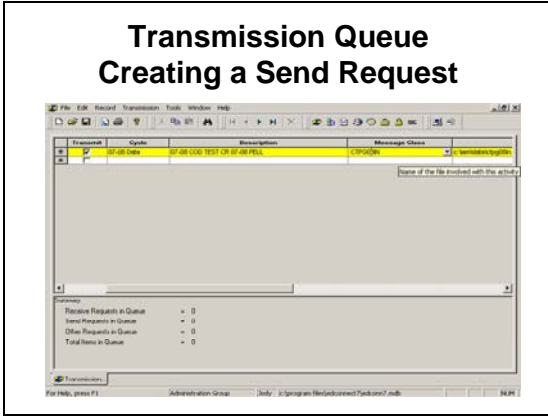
Transmission Queue
Creating a Send Request

File Edit Record Transmission Tools Window Help

| | Transmit | Cycle | Description | Message Class | |
|---|---|---|---|---|---|
| | ☑ | 07-08 Data | 07-08 COD TEST CR 07-08 PELL | CTPGXXIN | c:\tenrdata\rs\tpg08in |
| | ☐ | | | | |

Name of the file involved with this activity

Summary
Receive Requests in Queue = 0
Send Requests in Queue = 0
Other Requests in Queue = 0
Total Items in Queue = 0

Transmission...

For Help, press F1 | Administration Group | Jody | c:\program files\edconnect7\edconn7.mdb | NUM